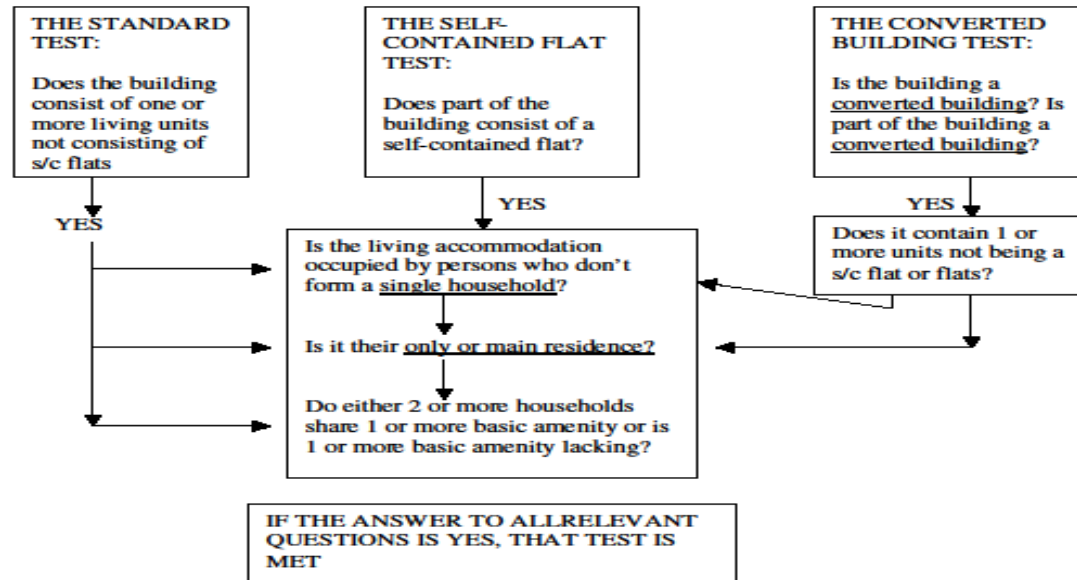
THE STANDARD TEST:

Does the building consist of one or more living units not consisting of s/c flats

THE SELF-CONTAINED FLAT TEST:

Does part of the building consist of a self-contained flat?

THE CONVERTED BUILDING TEST:

Is the building a converted building? Is part of the building a converted building?

YES

YES

YES

Does it contain 1 or more units not being a s/c flat or flats?

Is the living accommodation occupied by persons who don't form a single household?

Is it their only or main residence?

Do either 2 or more households share 1 or more basic amenity or is 1 or more basic amenity lacking?

IF THE ANSWER TO ALLRELEVANT QUESTIONS IS YES, THAT TEST IS MET